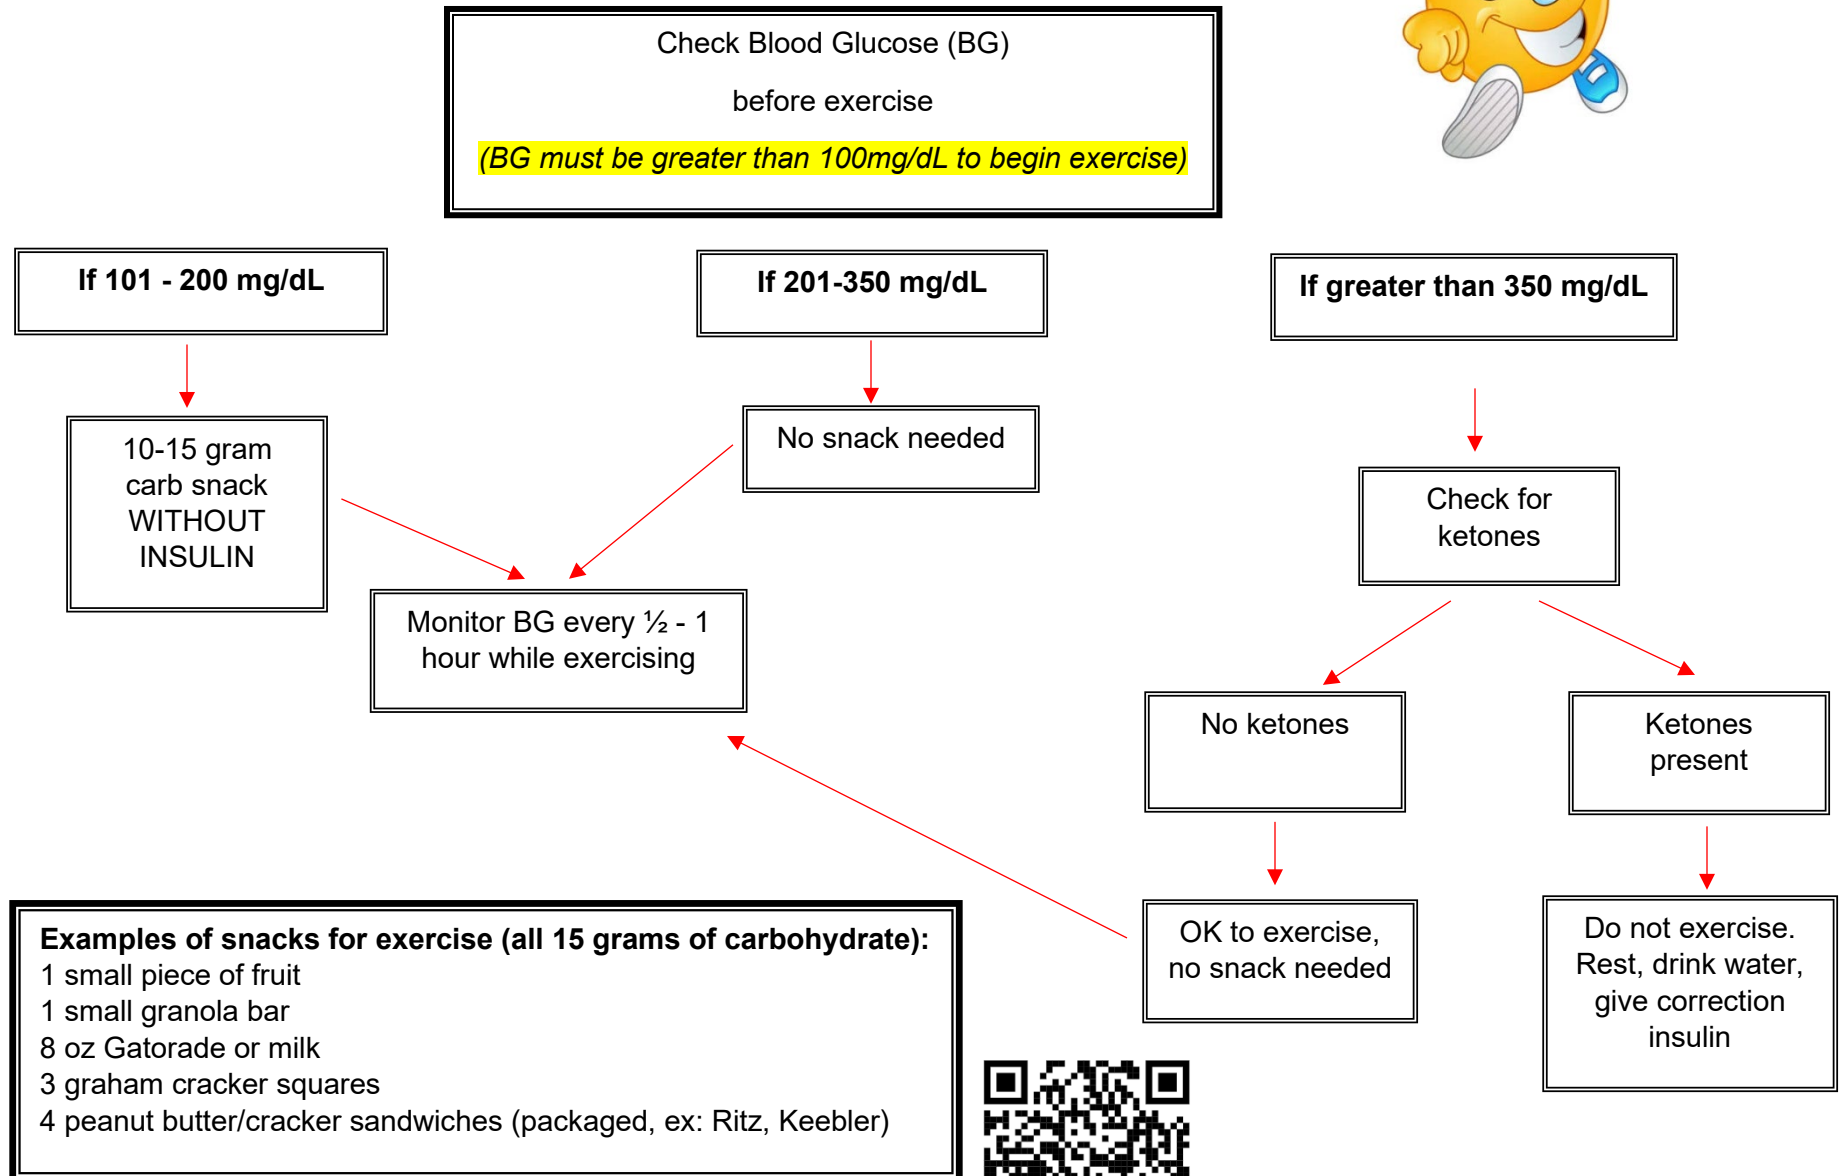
Check Blood Glucose (BG)

before exercise

(BG must be greater than 100mg/dL to begin exercise)

If 101 - 200 mg/dL

If 201-350 mg/dL

If greater than 350 mg/dL

10-15 gram carb snack WITHOUT INSULIN

No snack needed

Check for ketones

Monitor BG every ½ - 1 hour while exercising

No ketones

Ketones present

OK to exercise, no snack needed

Do not exercise. Rest, drink water, give correction insulin

**Examples of snacks for exercise (all 15 grams of carbohydrate):**
1 small piece of fruit
1 small granola bar
8 oz Gatorade or milk
3 graham cracker squares
4 peanut butter/cracker sandwiches (packaged, ex: Ritz, Keebler)